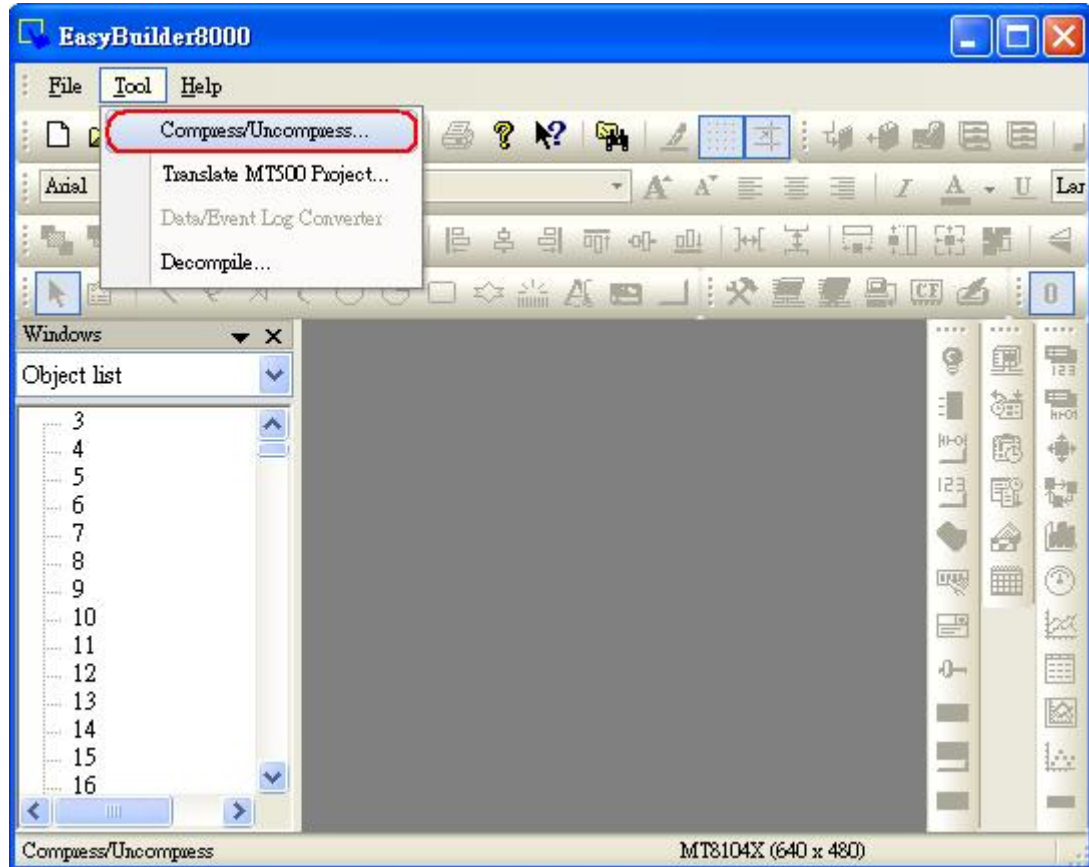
EasyBuilder8000

File Tool Help

Compress/Uncompress...
Translate MT500 Project...
Data/Event Log Converter
Decompile...

Arial

Lar

0

Windows

Object list

3
4
5
6
7
8
9
10
11
12
13
14
15
16

Compress/Uncompress

MT8104X (640 x 480)